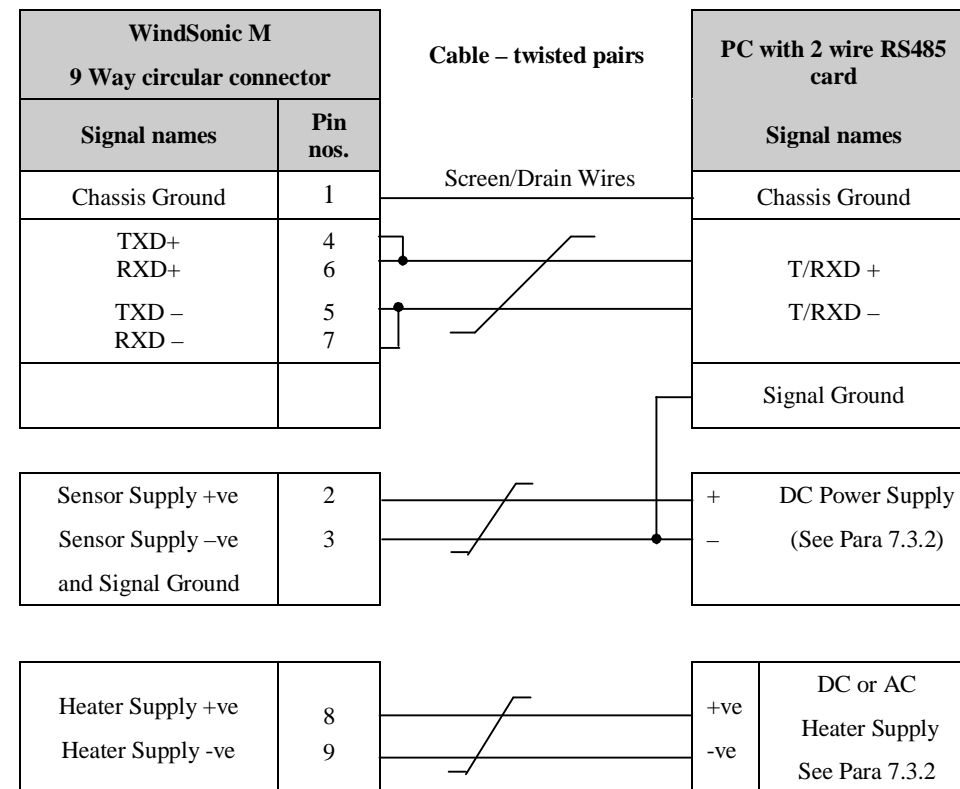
WindSonic M

9 Way circular connector

Cable – twisted pairs

PC with 2 wire RS485 card

Signal names

Pin nos.

Signal names

Chassis Ground

1

Screen/Drain Wires

Chassis Ground

TXD+
RXD+

4
6

T/RXD +

TXD –
RXD –

5
7

T/RXD –

Signal Ground

Sensor Supply +ve
Sensor Supply –ve
and Signal Ground

2
3

+ DC Power Supply
– (See Para 7.3.2)

Heater Supply +ve
Heater Supply -ve

8
9

+ve
-ve

DC or AC
Heater Supply
See Para 7.3.2